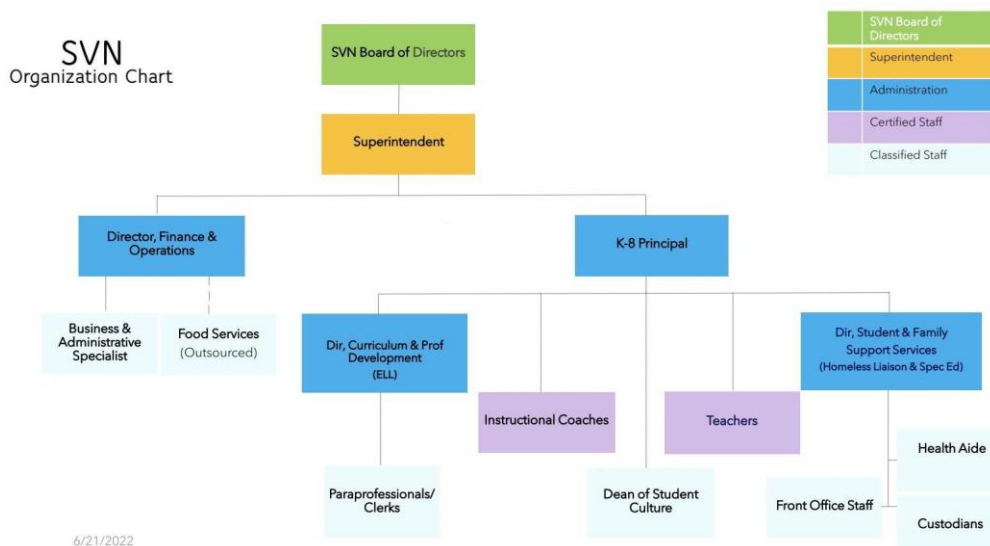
SVN
Organization Chart

SVN Board of Directors

Superintendent

Director, Finance & Operations

K-8 Principal

Business & Administrative Specialist

Food Services (Outsourced)

Dir, Curriculum & Prof Development (ELL)

Instructional Coaches

Teachers

Dir, Student & Family Support Services (Homeless Liaison & Spec Ed)

Paraprofessionals/ Clerks

Dean of Student Culture

Front Office Staff

Health Aide

Custodians

SVN Board of Directors
Superintendent
Administration
Certified Staff
Classified Staff

6/21/2022